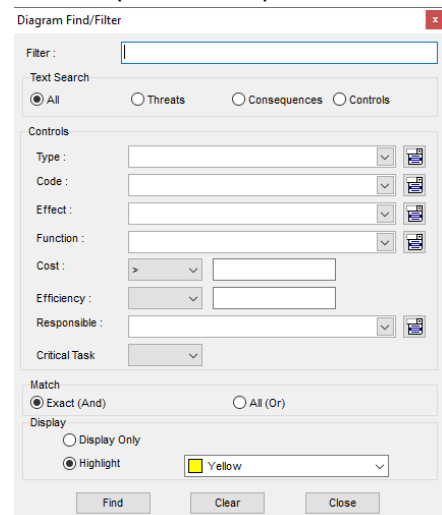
Diagram Find/Filter
x
Filter :
Text Search
All
Threats
Consequences
Controls
Controls
Type :
Code :
Effect :
Function :
Cost :
>
Efficiency :
Responsible :
Critical Task
Match
Exact (And)
All (Or)
Display
Display Only
Highlight
Yellow
Find
Clear
Close